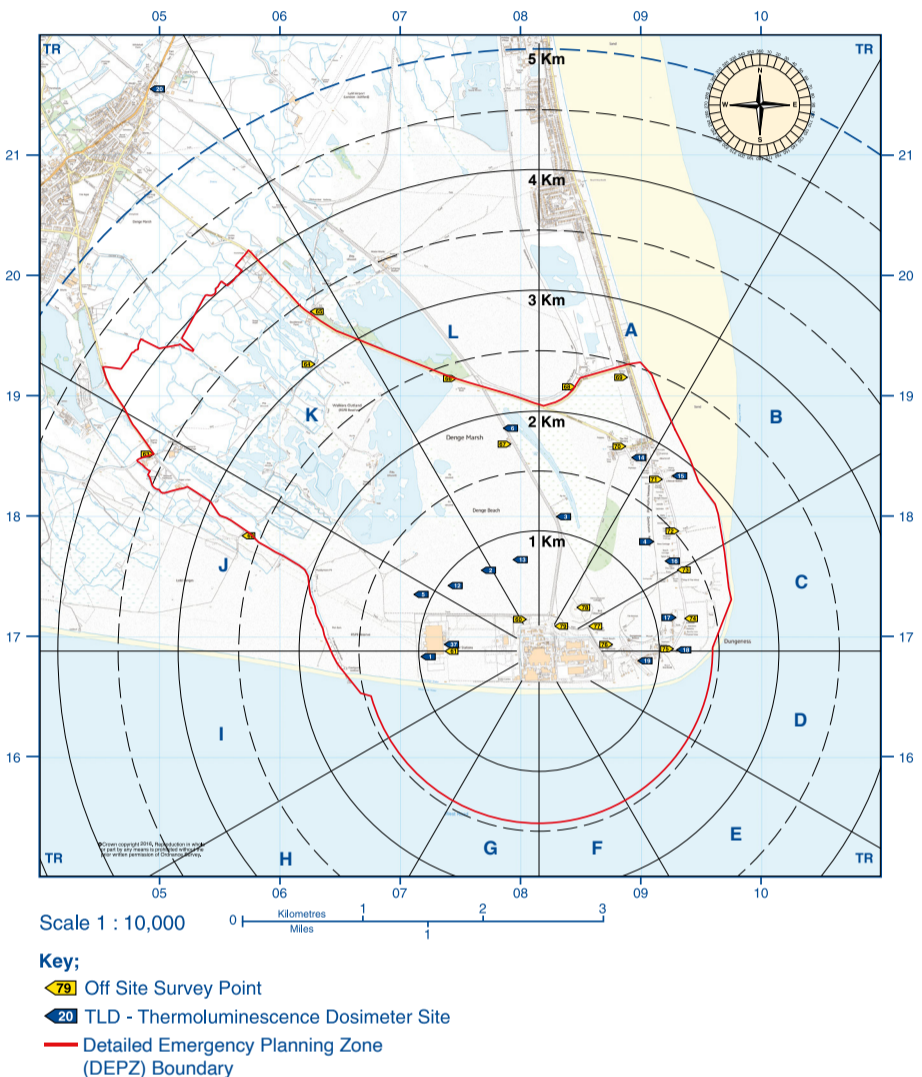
05 06 07 08 09 10

TR TR

21 21

20 20

19 19

18 18

17 17

16 16

TR TR

05 06 07 08 09 10

5 Km
4 Km
3 Km
2 Km
1 Km

A
B
C
D
E
F
G
H
I
J
K
L

N
E
S
W

Denge Marsh
Denge Beach
Dungeness

20
6
3
13
2
12
5
1
17
18
19
16
15
14
4
11

Scale 1 : 10,000

0 Kilometres 1 2 3
Miles 1

Key;
79 Off Site Survey Point
20 TLD - Thermoluminescence Dosimeter Site
Detailed Emergency Planning Zone (DEPZ) Boundary